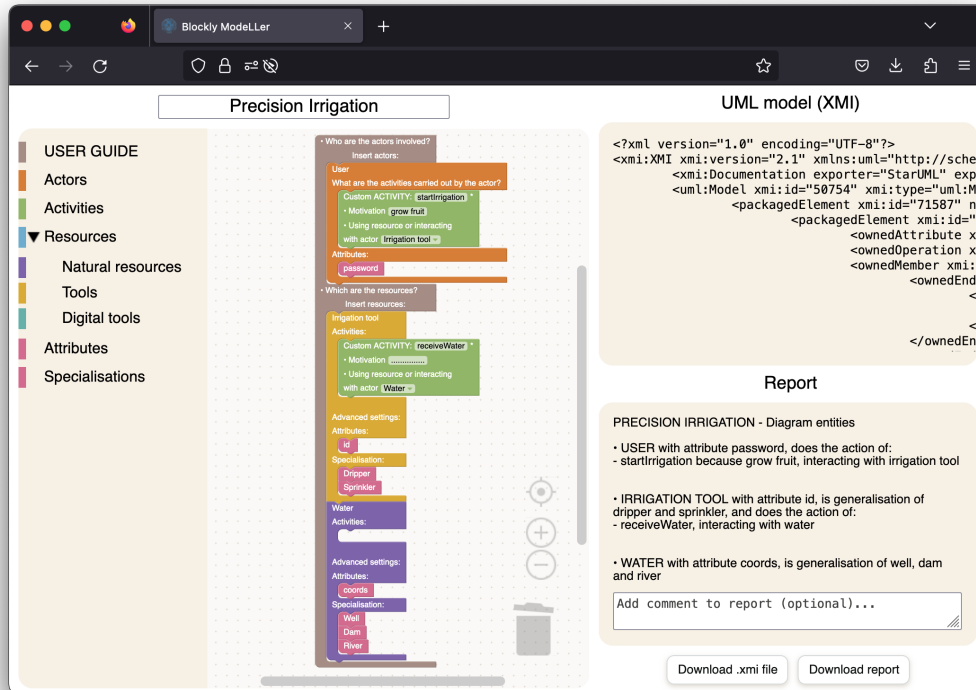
Blockly ModeLLer

Precision Irrigation

USER GUIDE
Actors
Activities
▼ Resources
Natural resources
Tools
Digital tools
Attributes
Specialisations

• Who are the actors involved?
Insert actors:
User
What are the activities carried out by the actor?
Custom ACTIVITY: startIrrigation
• Motivation grow fruit
• Using resource or interacting with actor Irrigation tool
Attributes:
password
• Which are the resources?
Insert resources:
Irrigation tool
Activities:
Custom ACTIVITY: receiveWater
• Motivation ..............
• Using resource or interacting with actor Water
Advanced settings:
Attributes:
id
Specialisation:
Dripper
Sprinkler
Water
Activities:
Advanced settings:
Attributes:
coords
Specialisation:
Well
Dam
River

UML model (XMI)

<?xml version="1.0" encoding="UTF-8"?>
<xmi:XMI xmi:version="2.1" xmlns:uml="http://sche
<xmi:Documentation exporter="StarUML" exp
<uml:Model xmi:id="50754" xmi:type="uml:M
<packagedElement xmi:id="71587" n
<packagedElement xmi:id="
<ownedAttribute x
<ownedOperation x
<ownedMember xmi:
<ownedEnd
<
<
</ownedEn

Report

PRECISION IRRIGATION - Diagram entities

• USER with attribute password, does the action of:
- startIrrigation because grow fruit, interacting with irrigation tool

• IRRIGATION TOOL with attribute id, is generalisation of dripper and sprinkler, and does the action of:
- receiveWater, interacting with water

• WATER with attribute coords, is generalisation of well, dam and river

Add comment to report (optional)...

Download .xmi file
Download report